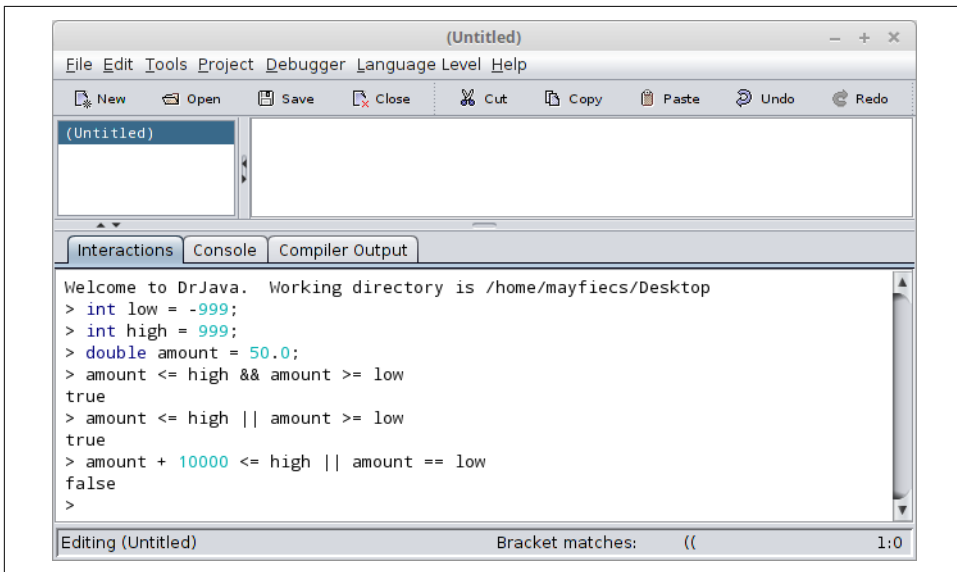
(Untitled)

File Edit Tools Project Debugger Language Level Help

New Open Save Close Cut Copy Paste Undo Redo

(Untitled)

Interactions Console Compiler Output

Welcome to DrJava. Working directory is /home/mayfiecs/Desktop
> int low = -999;
> int high = 999;
> double amount = 50.0;
> amount <= high && amount >= low
true
> amount <= high || amount >= low
true
> amount + 10000 <= high || amount == low
false
>

Editing (Untitled) Bracket matches: (( 1:0